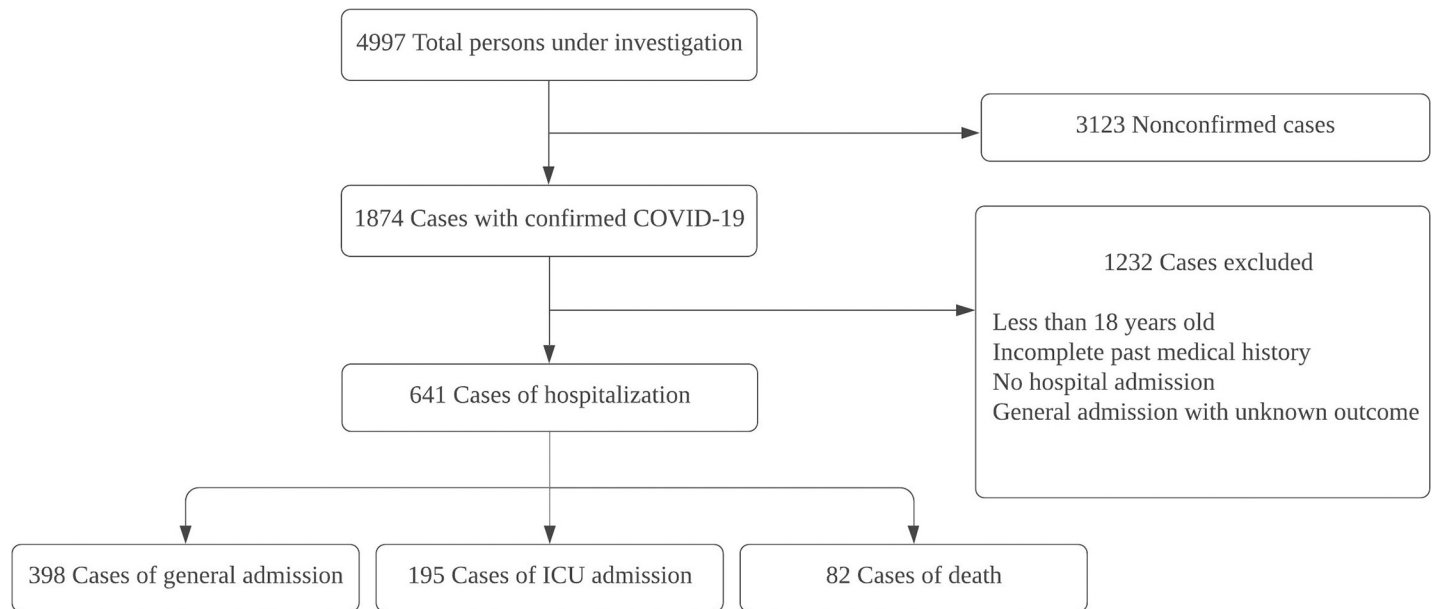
4997 Total persons under investigation

3123 Nonconfirmed cases

1874 Cases with confirmed COVID-19

1232 Cases excluded

Less than 18 years old
Incomplete past medical history
No hospital admission
General admission with unknown outcome

641 Cases of hospitalization

398 Cases of general admission

195 Cases of ICU admission

82 Cases of death